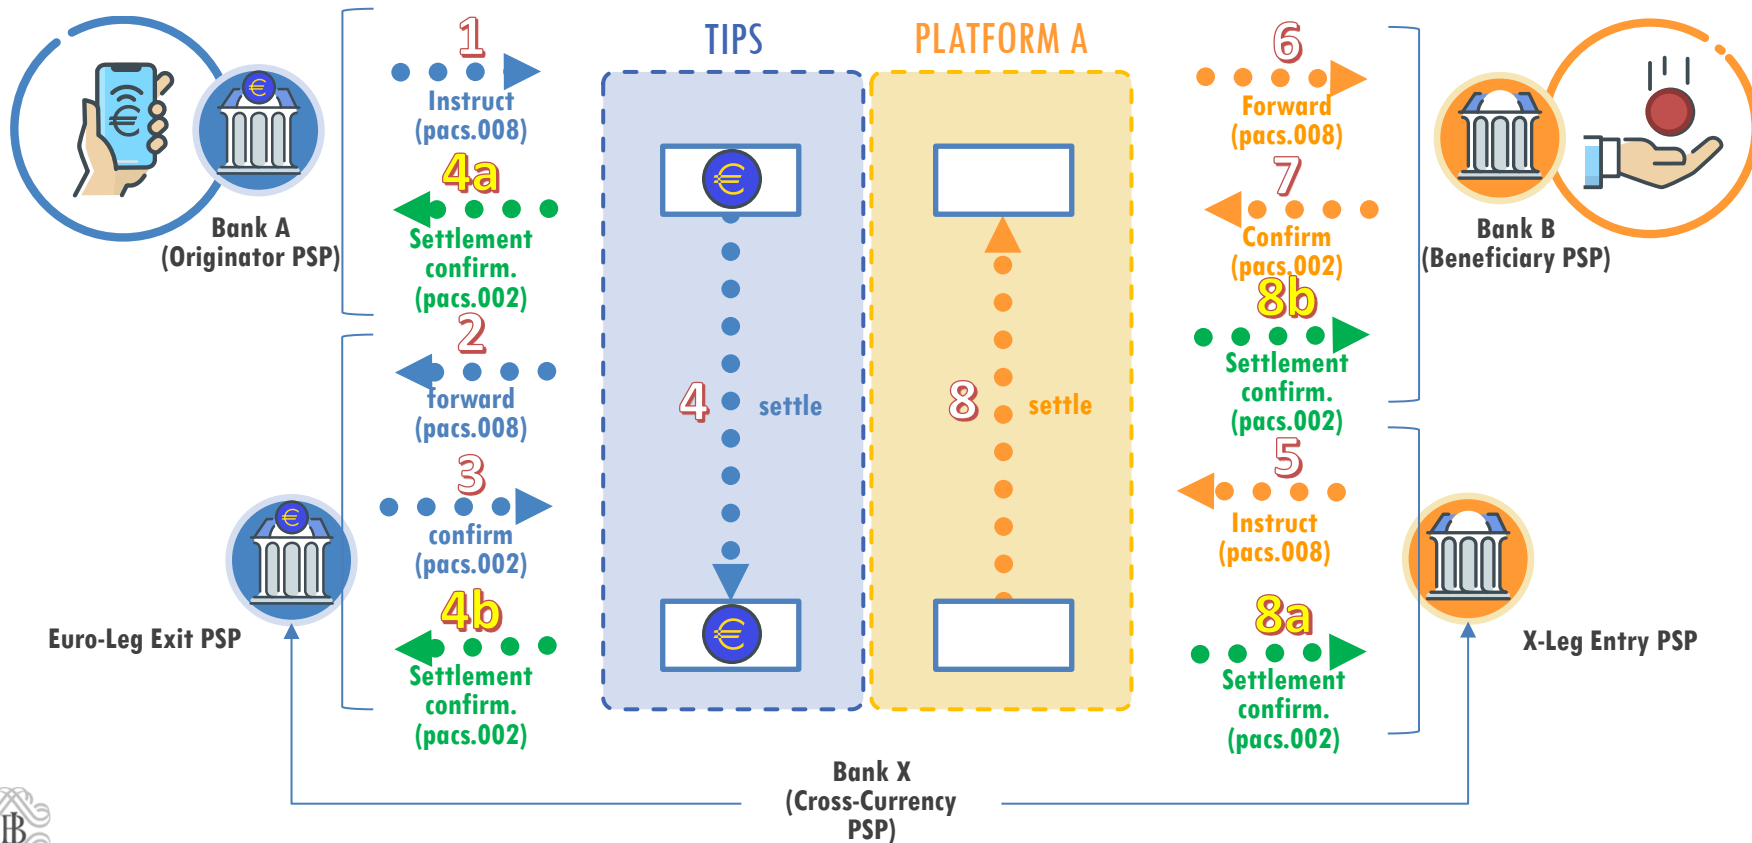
Bank A
(Originator PSP)

1
Instruct
(pacs.008)

4a
Settlement
confirm.
(pacs.002)

2
forward
(pacs.008)

3
confirm
(pacs.002)

4b
Settlement
confirm.
(pacs.002)

Euro-Leg Exit PSP

TIPS

4 settle

PLATFORM A

8 settle

6
Forward
(pacs.008)

7
Confirm
(pacs.002)

8b
Settlement
confirm.
(pacs.002)

5
Instruct
(pacs.008)

8a
Settlement
confirm.
(pacs.002)

Bank B
(Beneficiary PSP)

X-Leg Entry PSP

Bank X
(Cross-Currency
PSP)